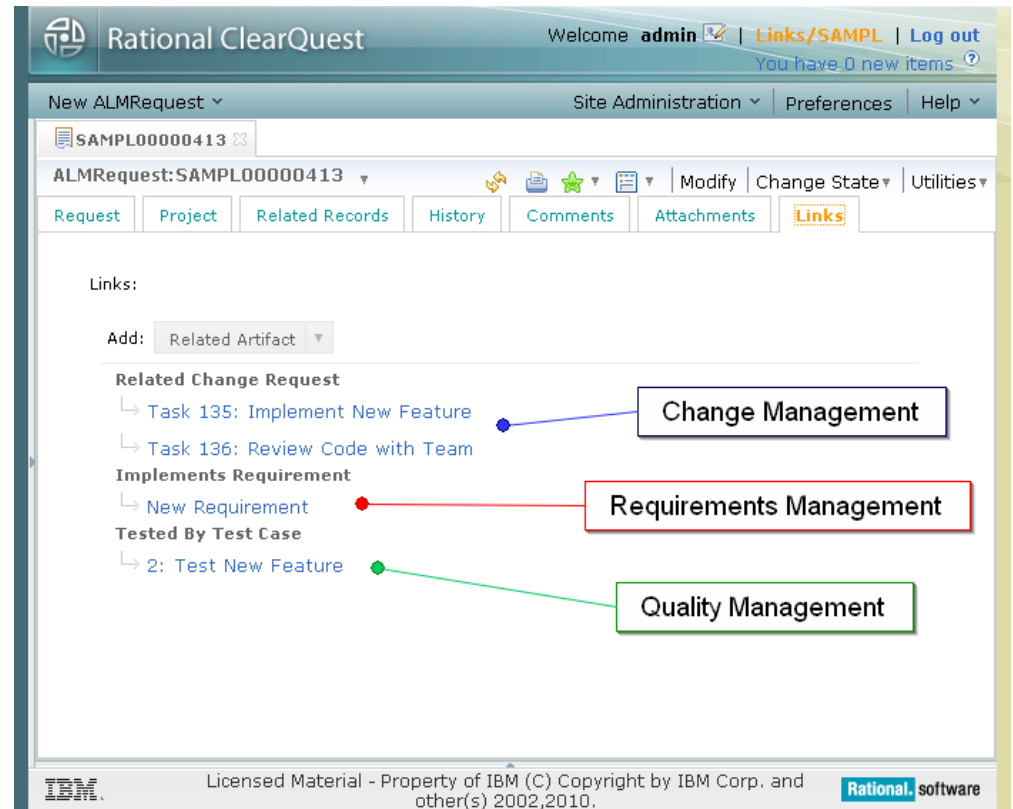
Rational ClearQuest

Welcome admin | Links/SAMPL | Log out
You have 0 new items

New ALMRequest

Site Administration | Preferences | Help

SAMPL00000413

ALMRequest:SAMPL00000413

Modify | Change State | Utilities

Request | Project | Related Records | History | Comments | Attachments | Links

Links:

Add: Related Artifact

Related Change Request
Task 135: Implement New Feature
Task 136: Review Code with Team
Implements Requirement
New Requirement
Tested By Test Case
2: Test New Feature

Change Management

Requirements Management

Quality Management

IBM.

Licensed Material - Property of IBM (C) Copyright by IBM Corp. and other(s) 2002,2010.

Rational. software